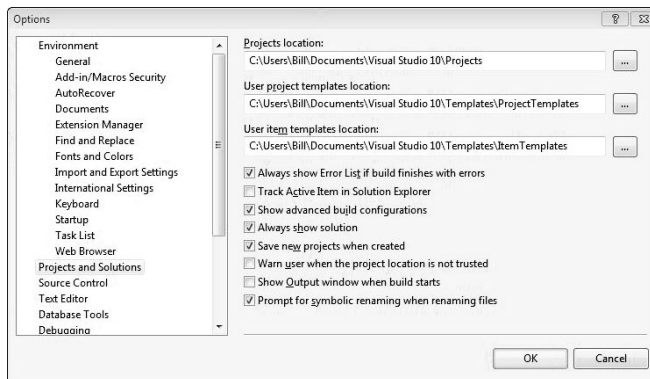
Options

Environment
General
Add-in/Macros Security
AutoRecover
Documents
Extension Manager
Find and Replace
Fonts and Colors
Import and Export Settings
International Settings
Keyboard
Startup
Task List
Web Browser
Projects and Solutions
Source Control
Text Editor
Database Tools
Debugging

Projects location:
C:\Users\Bill\Documents\Visual Studio 10\Projects
...
User project templates location:
C:\Users\Bill\Documents\Visual Studio 10\Templates\ProjectTemplates
...
User item templates location:
C:\Users\Bill\Documents\Visual Studio 10\Templates\ItemTemplates
...

Always show Error List if build finishes with errors
Track Active Item in Solution Explorer
Show advanced build configurations
Always show solution
Save new projects when created
Warn user when the project location is not trusted
Show Output window when build starts
Prompt for symbolic renaming when renaming files

OK
Cancel